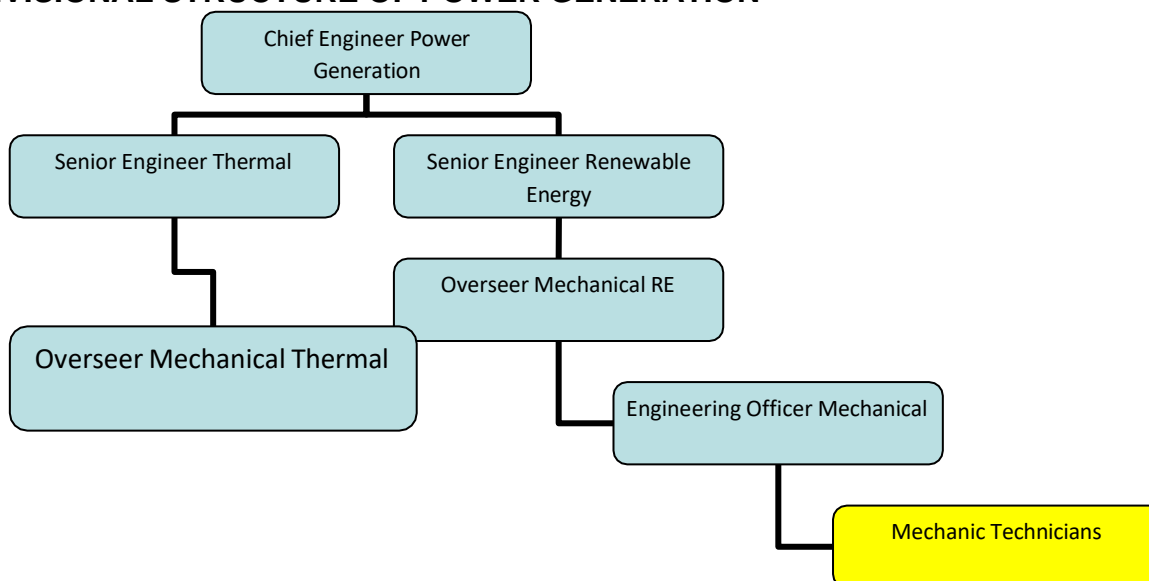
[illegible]SIONAL STRUCTURE OF POWER GENERATION

Chief Engineer Power Generation

Senior Engineer Thermal

Senior Engineer Renewable Energy

Overseer Mechanical RE

Overseer Mechanical Thermal

Engineering Officer Mechanical

Mechanic Technicians